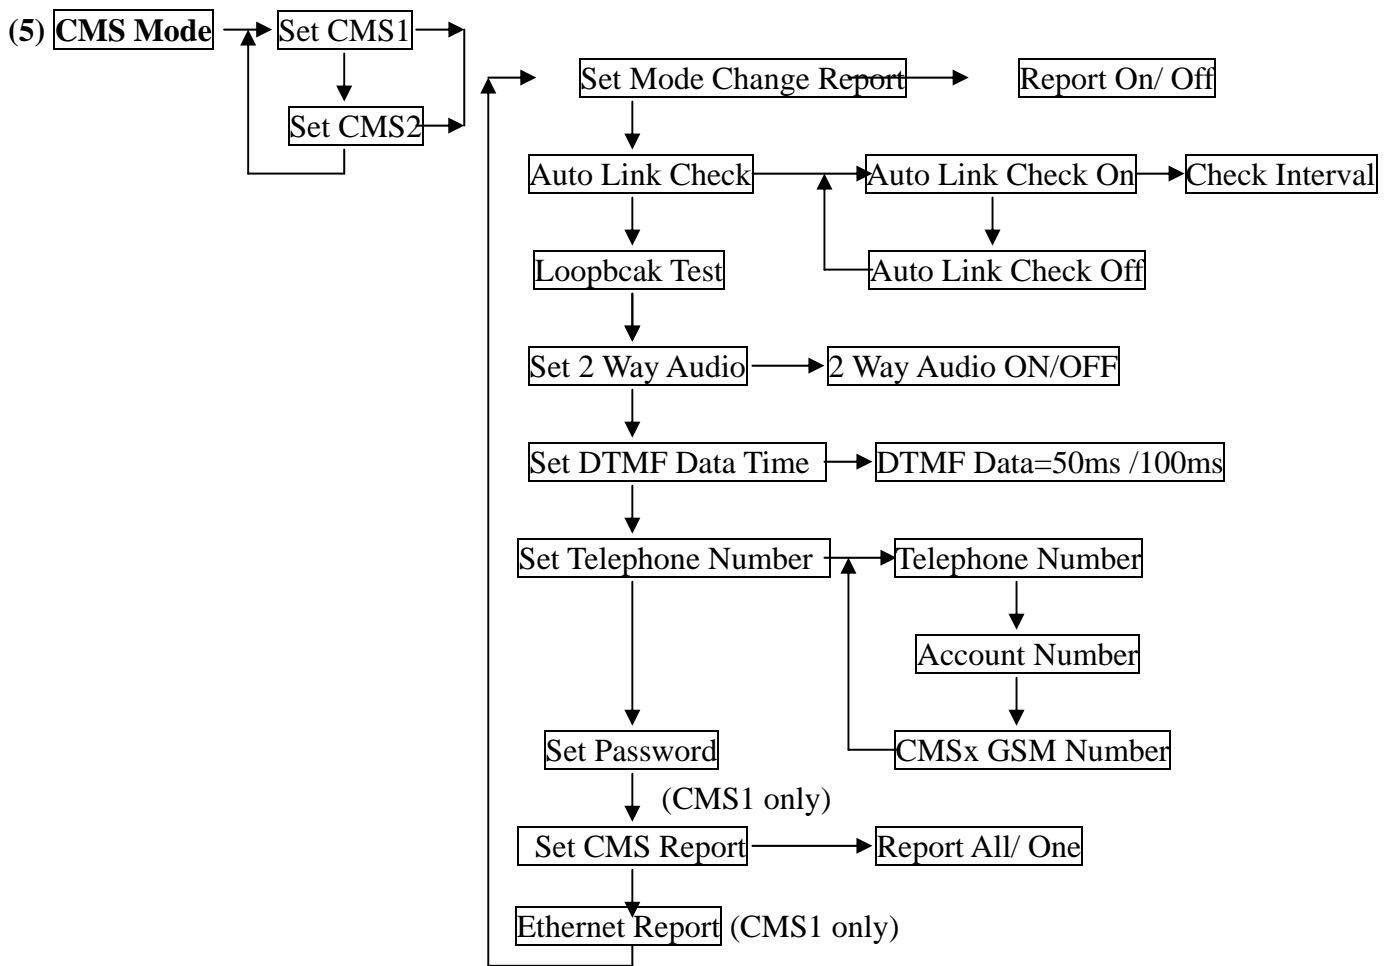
(5) CMS Mode

Set CMS1

Set CMS2

Set Mode Change Report

Report On/ Off

Auto Link Check

Auto Link Check On

Check Interval

Loopbcak Test

Auto Link Check Off

Set 2 Way Audio

2 Way Audio ON/OFF

Set DTMF Data Time

DTMF Data=50ms /100ms

Set Telephone Number

Telephone Number

Account Number

Set Password

CMSx GSM Number

(CMS1 only)

Set CMS Report

Report All/ One

Ethernet Report (CMS1 only)